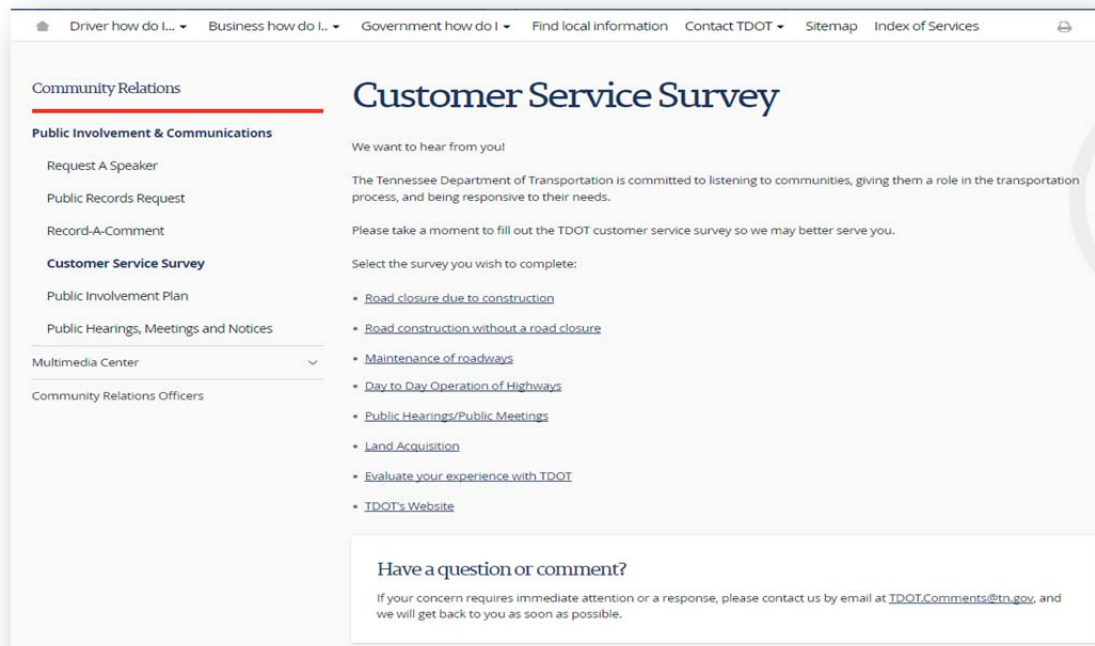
Driver how do I... ▾ Business how do I.. ▾ Government how do I ▾ Find local information Contact TDOT ▾ Sitemap Index of Services

Community Relations

Public Involvement & Communications

Request A Speaker

Public Records Request

Record-A-Comment

Customer Service Survey

Public Involvement Plan

Public Hearings, Meetings and Notices

Multimedia Center

Community Relations Officers

Customer Service Survey

We want to hear from you!

The Tennessee Department of Transportation is committed to listening to communities, giving them a role in the transportation process, and being responsive to their needs.

Please take a moment to fill out the TDOT customer service survey so we may better serve you.

Select the survey you wish to complete:

- Road closure due to construction
- Road construction without a road closure
- Maintenance of roadways
- Day to Day Operation of Highways
- Public Hearings/Public Meetings
- Land Acquisition
- Evaluate your experience with TDOT
- TDOT's Website

Have a question or comment?

If your concern requires immediate attention or a response, please contact us by email at TDOT.Comments@tn.gov, and we will get back to you as soon as possible.